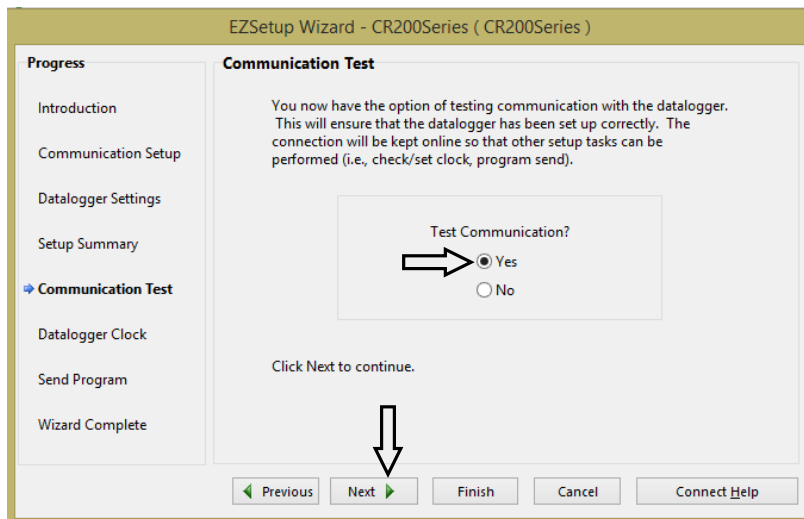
EZSetup Wizard - CR200Series ( CR200Series )

Progress

Introduction

Communication Setup

Datalogger Settings

Setup Summary

Communication Test

Datalogger Clock

Send Program

Wizard Complete

Communication Test

You now have the option of testing communication with the datalogger. This will ensure that the datalogger has been set up correctly. The connection will be kept online so that other setup tasks can be performed (i.e., check/set clock, program send).

Test Communication?

Yes

No

Click Next to continue.

Previous

Next

Finish

Cancel

Connect Help